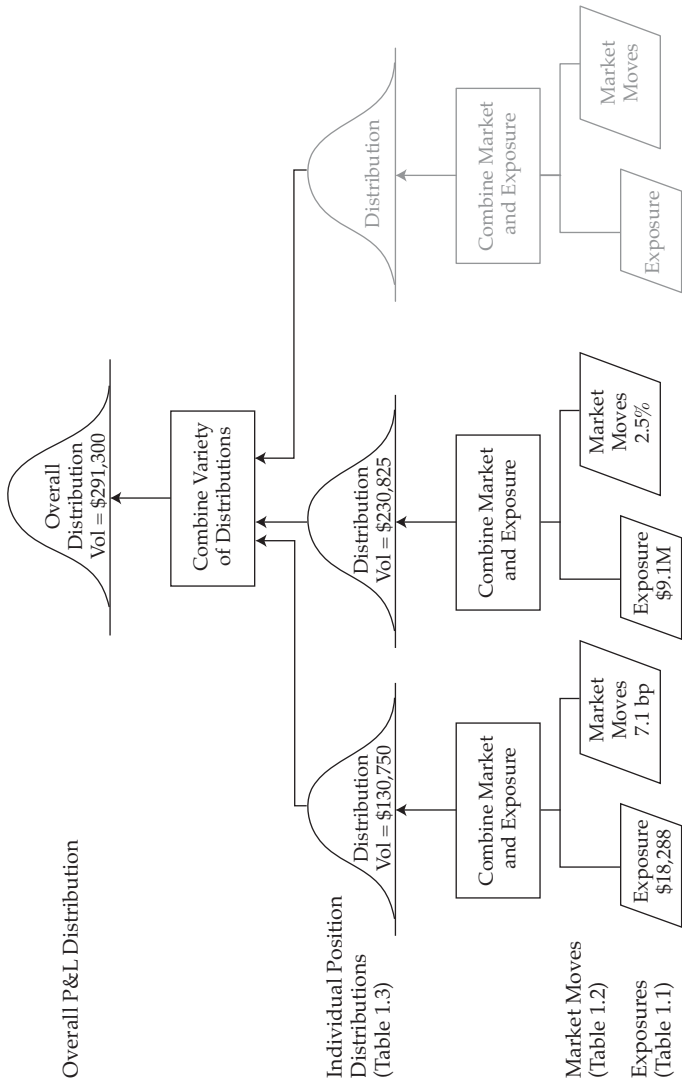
Overall P&L Distribution

Individual Position Distributions (Table 1.3)

Market Moves (Table 1.2)

Exposures (Table 1.1)

Overall Distribution Vol = \$291,300

Combine Variety of Distributions

Distribution Vol = \$130,750

Combine Market and Exposure

Exposure \$18,288

Market Moves 7.1 bp

Distribution Vol = \$230,825

Combine Market and Exposure

Exposure \$9.1M

Market Moves 2.5%

Distribution

Combine Market and Exposure

Exposure

Market Moves